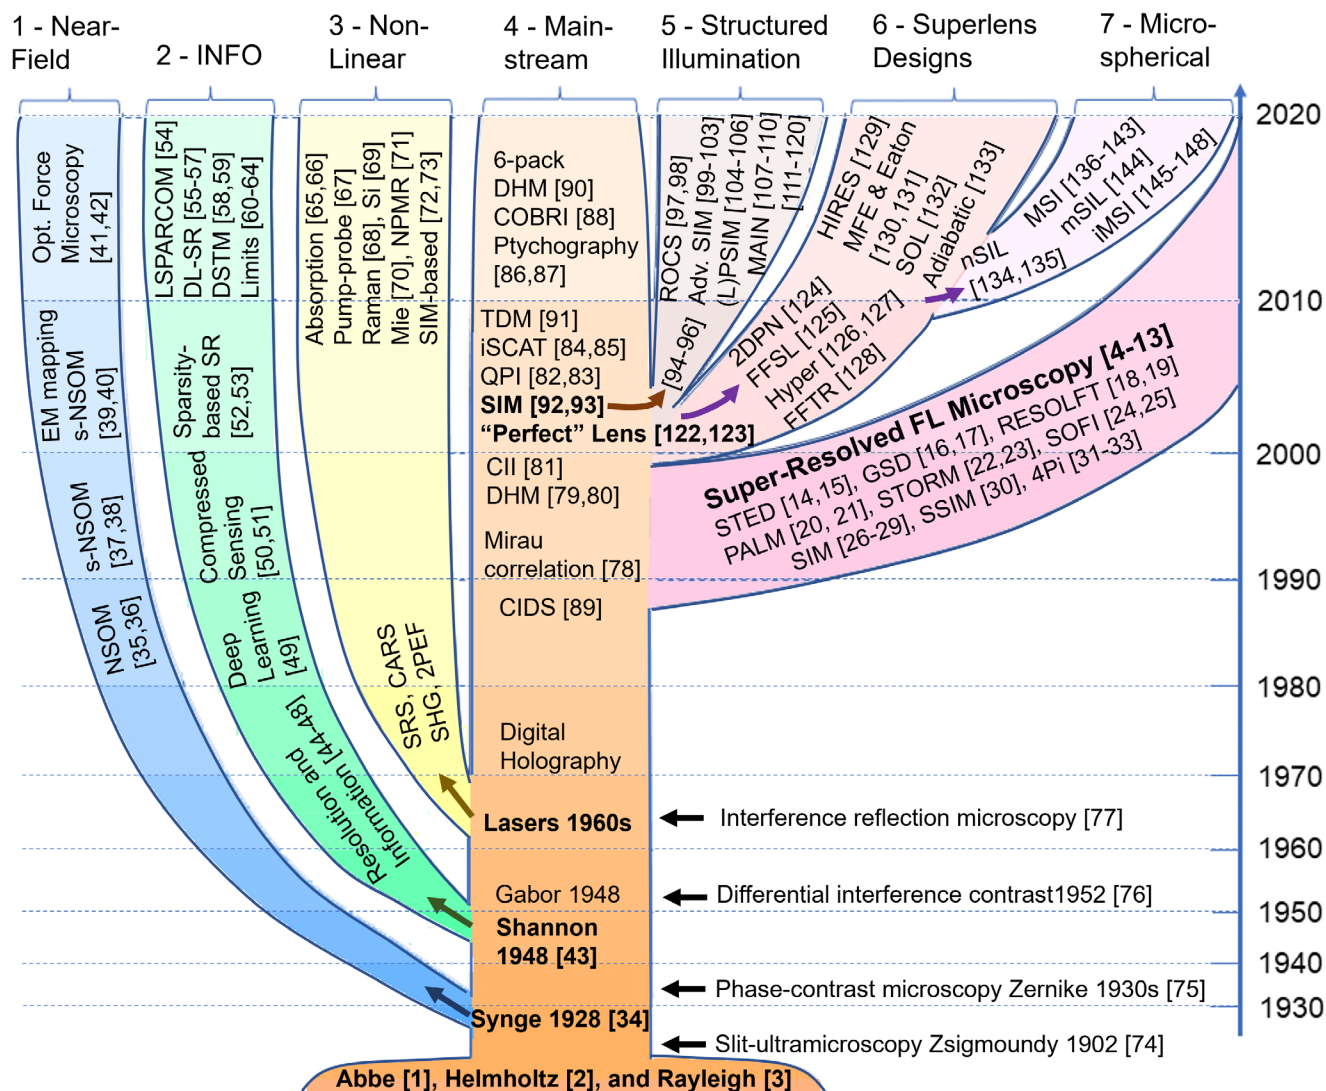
1 - Near-Field

2 - INFO

3 - Non-Linear

4 - Main-stream

5 - Structured Illumination

6 - Superlens Designs

7 - Micro-spherical

2020

2010

2000

1990

1980

1970

1960

1950

1940

1930

Opt. Force Microscopy [41,42]

EM mapping s-NSOM [39,40]

s-NSOM [37,38]

NSOM [35,36]

LSPARCOM [54]
DL-SR [55-57]
DSTM [58,59]
Limits [60-64]

Sparsity-based SR [52,53]

Compressed Sensing [50,51]

Deep Learning [49]

Resolution and Information [44-48]

Absorption [65,66]
Pump-probe [67]
Raman [68], Si [69]
Mie [70], NPMR [71]
SIM-based [72,73]

SRS, CARS
SHG, 2PEF

6-pack
DHM [90]
COBRI [88]
Ptychography
[86,87]

TDM [91]
iSCAT [84,85]
QPI [82,83]
SIM [92,93]
"Perfect" Lens [122,123]
CII [81]
DHM [79,80]

Mirau correlation [78]

CIDS [89]

Digital Holography

Lasers 1960s

Gabor 1948

Shannon 1948 [43]

Synge 1928 [34]

Abbe [1], Helmholtz [2], and Rayleigh [3]

ROCS [97,98]
Adv. SIM [99-103]
(L)PSIM [104-106]
MAIN [107-110]
[111-120]

[94-96]

HIRES [129]
MFE & Eaton [130,131]
SOL [132]
Adiabatic [133]

2DPN [124]
FFSL [125]
Hyper [126,127]
FFTR [128]

nSIL [134,135]

MSI [136-143]
mSIL [144]
iMSI [145-148]

Super-Resolved FL Microscopy [4-13]
STED [14,15], GSD [16,17], RESOLFT [18,19]
PALM [20, 21], STORM [22,23], SOFI [24,25]
SIM [26-29], SSIM [30], 4Pi [31-33]

Interference reflection microscopy [77]

Differential interference contrast1952 [76]

Phase-contrast microscopy Zernike 1930s [75]

Slit-ultramicroscopy Zsigmoundy 1902 [74]